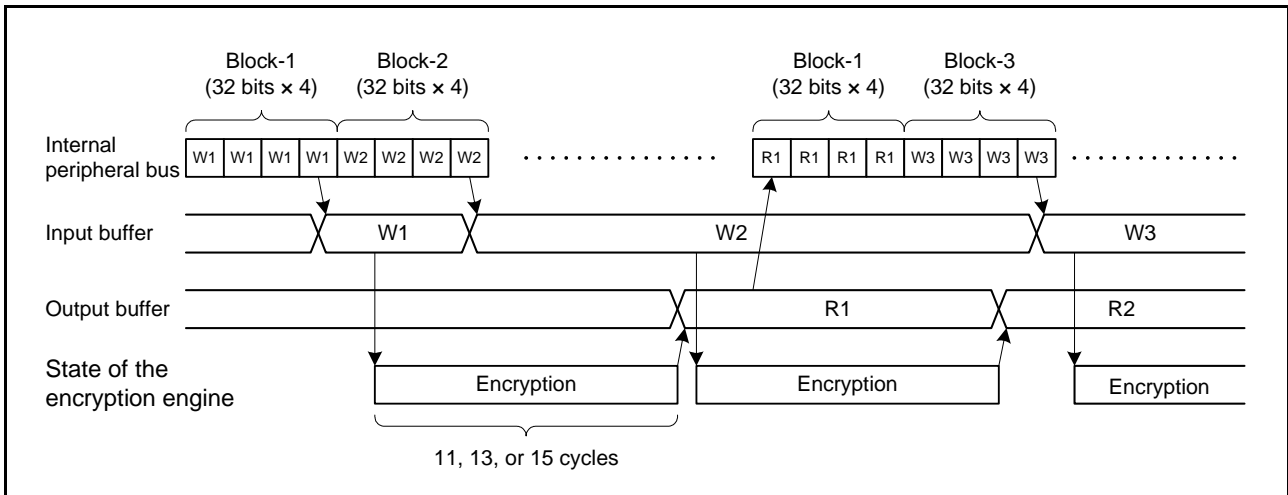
Block-1
(32 bits × 4)

Block-2
(32 bits × 4)

Block-1
(32 bits × 4)

Block-3
(32 bits × 4)

Internal peripheral bus

W1 W1 W1 W1 W2 W2 W2 W2 ............ R1 R1 R1 R1 W3 W3 W3 W3 ............

Input buffer

W1

W2

W3

Output buffer

R1

R2

State of the encryption engine

Encryption

Encryption

Encryption

11, 13, or 15 cycles